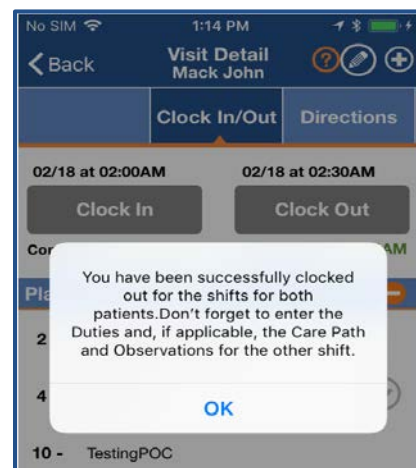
No SIM 1:14 PM

Back

Visit Detail
Mack John

?

Clock In/Out

Directions

02/18 at 02:00AM

02/18 at 02:30AM

Clock In

Clock Out

Cor

AM

Pla

2

4

You have been successfully clocked out for the shifts for both patients.Don't forget to enter the Duties and, if applicable, the Care Path and Observations for the other shift.

OK

10 - TestingPOC